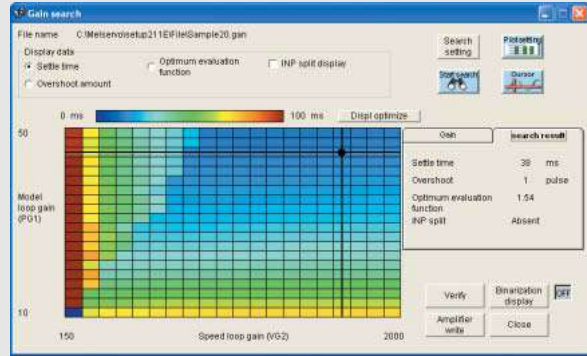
Gain search

File name C:\Melservo\setup211E\File\Sample20.gain

Display data
Settle time
Overshoot amount
Optimum evaluation function
INP split display

Search setting
Plot setting
Start search
Cursor

0 ms
100 ms
Displ optimize

50

Model loop gain (PG1)

10

150
Speed loop gain (VG2)
2000

Gain
search result

| Settle time | 38 | ms |
|---|---|---|
| Overshoot | 1 | pulse |
| Optimum evaluation function | 1.54 | |
| INP split | Absent | |

Verify
Binarization display
OFF
Amplifier write
Close